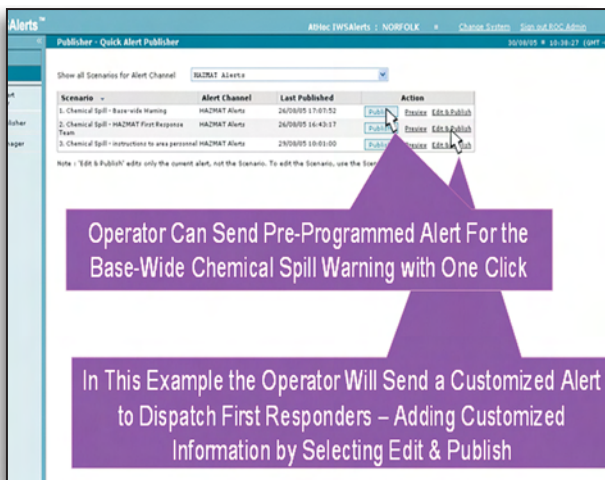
Alerts™

AtHoc IWSAlerts : NORFOLK | Change System | Sign out ROC Admin

Publisher - Quick Alert Publisher

30/08/05 • 10:38:27 (GMT

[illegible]

blisher

nager

Show all Scenarios for Alert Channel HAZMAT Alerts

| Scenario | Alert Channel | Last Published | Action |
|---|---|---|---|
| 1. Chemical Spill - Base-wide Warning | HAZMAT Alerts | 26/08/05 17:07:52 | Publ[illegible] Preview Edit & Publish |
| 2. Chemical Spill - HAZMAT First Response Team | HAZMAT Alerts | 26/08/05 16:43:17 | Publ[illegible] Preview Edit & Publish |
| 3. Chemical Spill - instructions to area personnel | HAZMAT Alerts | 29/08/05 10:01:00 | Publ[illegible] Preview Edit & Publish |

Note : 'Edit & Publish' edits only the current alert, not the Scenario. To edit the Scenario, use the Scen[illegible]

Operator Can Send Pre-Programmed Alert For the Base-Wide Chemical Spill Warning with One Click

In This Example the Operator Will Send a Customized Alert to Dispatch First Responders – Adding Customized Information by Selecting Edit & Publish